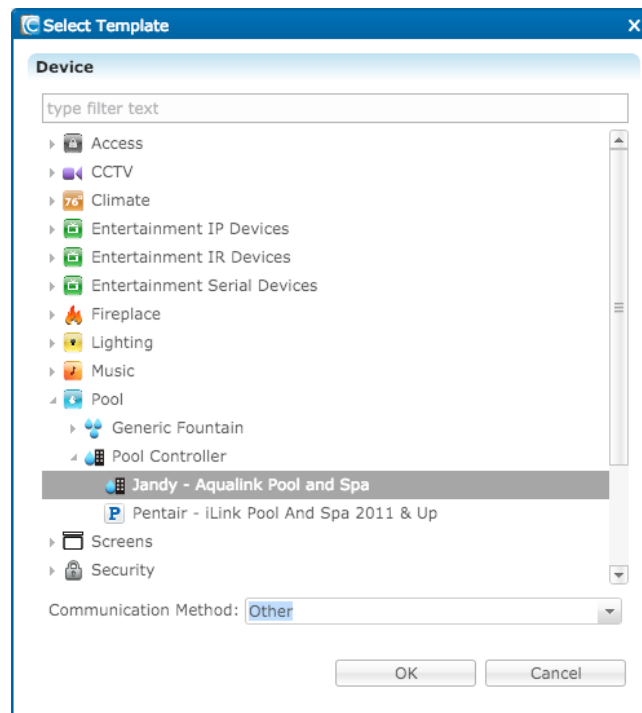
Select Template

Device

type filter text

Access
CCTV
76° Climate
Entertainment IP Devices
Entertainment IR Devices
Entertainment Serial Devices
Fireplace
Lighting
Music
Pool
Generic Fountain
Pool Controller
Jandy - Aqualink Pool and Spa
P Pentair - iLink Pool And Spa 2011 & Up
Screens
Security

Communication Method: Other

OK
Cancel